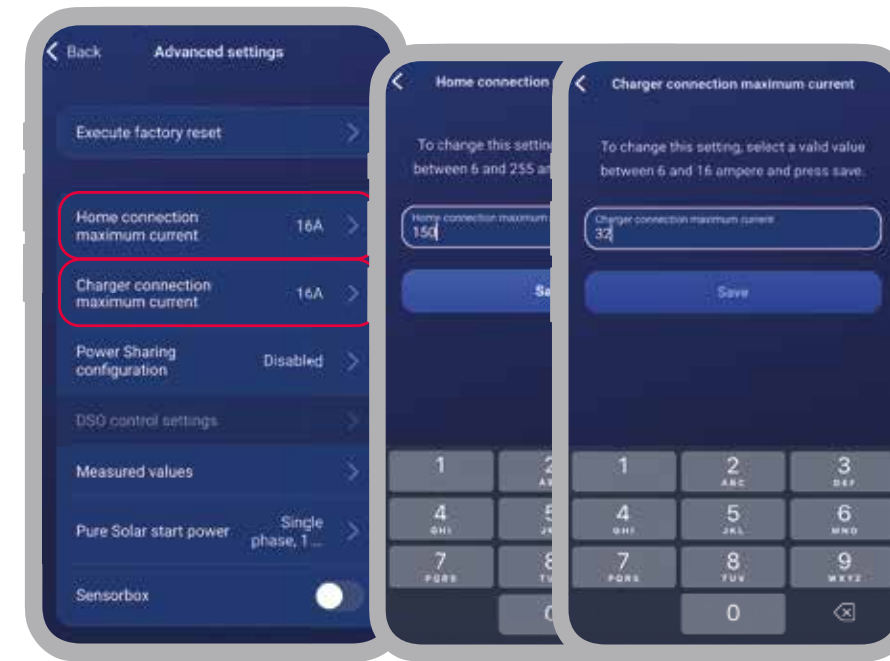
Back Advanced settings

Execute factory reset

Home connection maximum current 16A

Charger connection maximum current 16A

Power Sharing configuration Disabled

DSO control settings

Measured values

Pure Solar start power Single phase, 1...

Sensorbox

Home connection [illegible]

To change this settin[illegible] between 6 and 255 a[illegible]

Home connection maximum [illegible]
150

Sa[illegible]

1
2 ABC
4 GHI
5 JKL
7 PQRS
8 TUV
0

Charger connection maximum current

To change this setting, select a valid value between 6 and 16 ampere and press save.

Charger connection maximum current
32

Save

1
2 ABC
3 DEF
4 GHI
5 JKL
6 MNO
7 PQRS
8 TUV
9 WXYZ
0